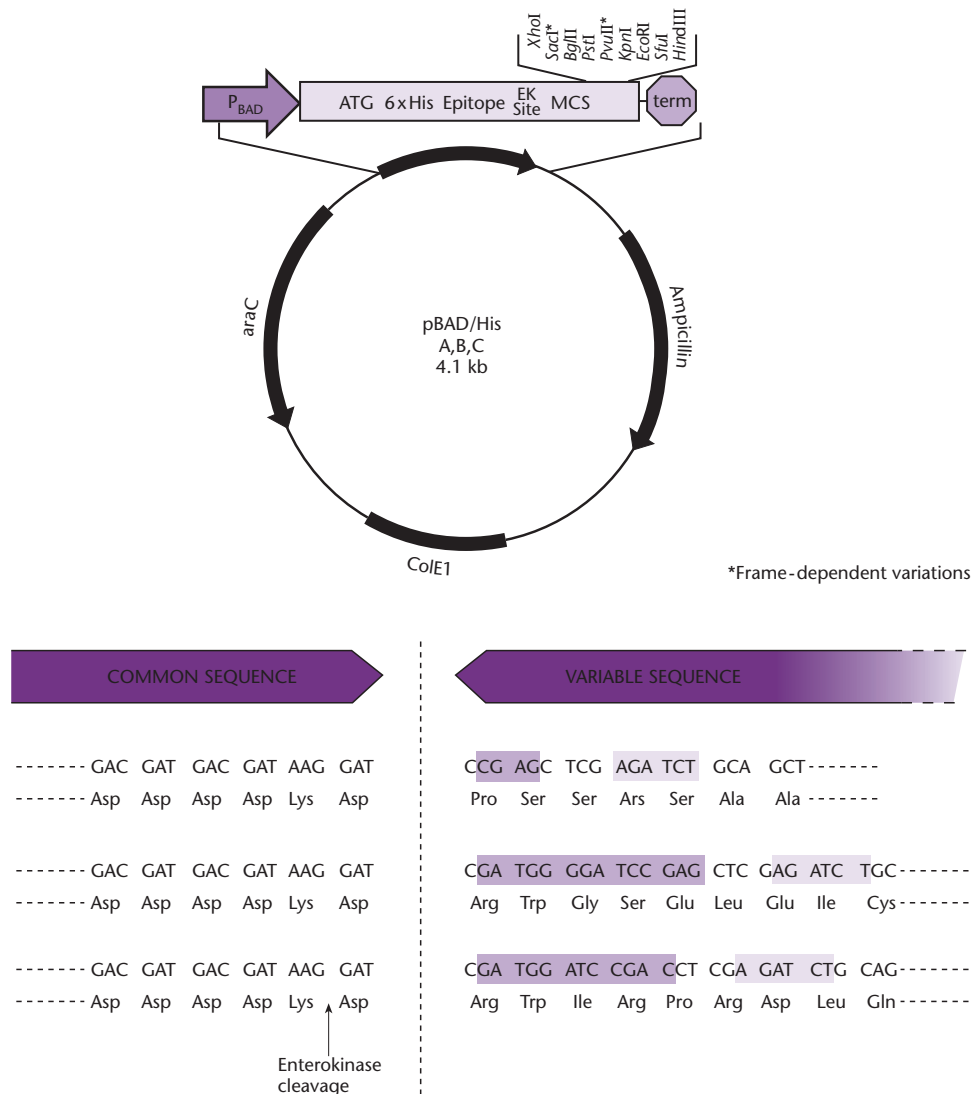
XhoI
SacI*
BglII
PstI
PvuII*
KpnI
EcoRI
SfuI
HindIII

$P_{BAD}$ ATG 6xHis Epitope EK Site MCS term

araC

pBAD/His
A,B,C
4.1 kb

Ampicillin

ColE1

*Frame-dependent variations

COMMON SEQUENCE

VARIABLE SEQUENCE

------- GAC GAT GAC GAT AAG GAT
------- Asp Asp Asp Asp Lys Asp

CCG AGC TCG AGA TCT GCA GCT -------
Pro Ser Ser Ars Ser Ala Ala -------

------- GAC GAT GAC GAT AAG GAT
------- Asp Asp Asp Asp Lys Asp

CGA TGG GGA TCC GAG CTC GAG ATC TGC -------
Arg Trp Gly Ser Glu Leu Glu Ile Cys -------

------- GAC GAT GAC GAT AAG GAT
------- Asp Asp Asp Asp Lys Asp

CGA TGG ATC CGA CCT CGA GAT CTG CAG -------
Arg Trp Ile Arg Pro Arg Asp Leu Gln -------

Enterokinase
cleavage